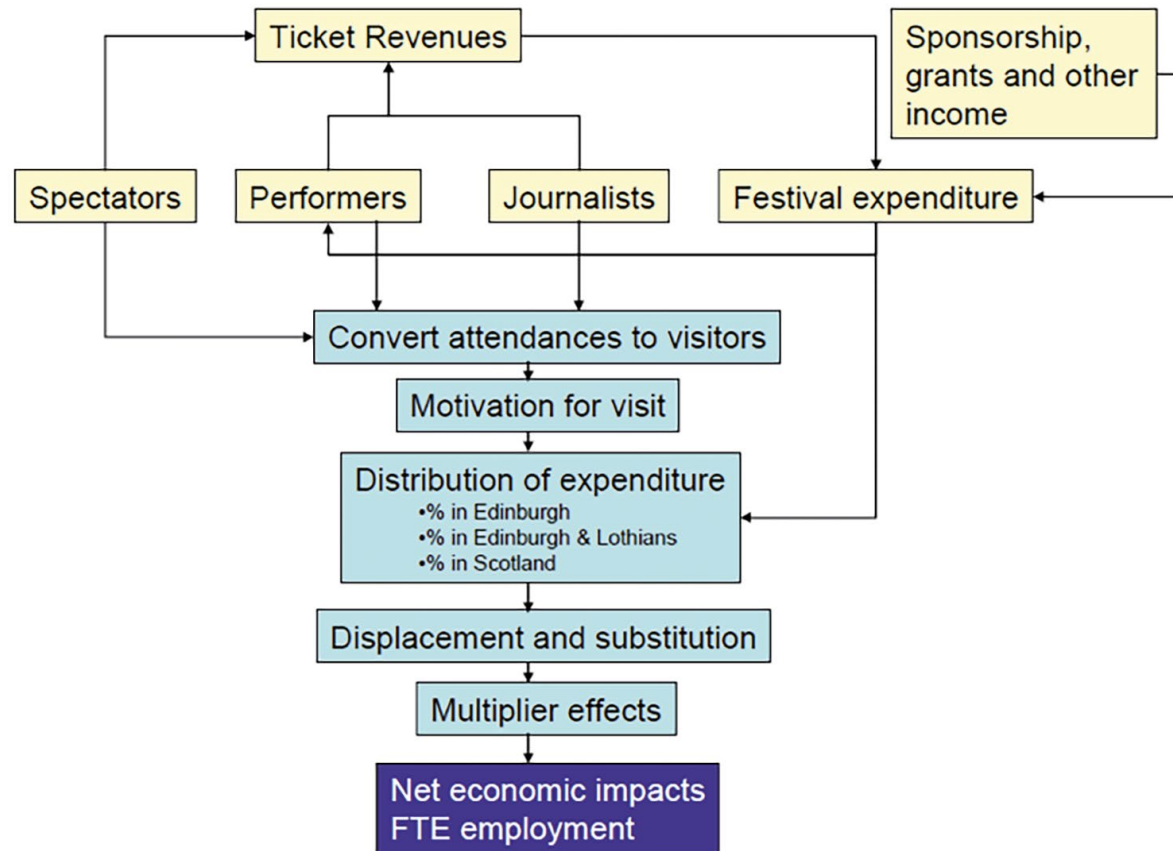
Ticket Revenues

Sponsorship, grants and other income

Spectators

Performers

Journalists

Festival expenditure

Convert attendances to visitors

Motivation for visit

Distribution of expenditure
•% in Edinburgh
•% in Edinburgh & Lothians
•% in Scotland

Displacement and substitution

Multiplier effects

Net economic impacts
FTE employment